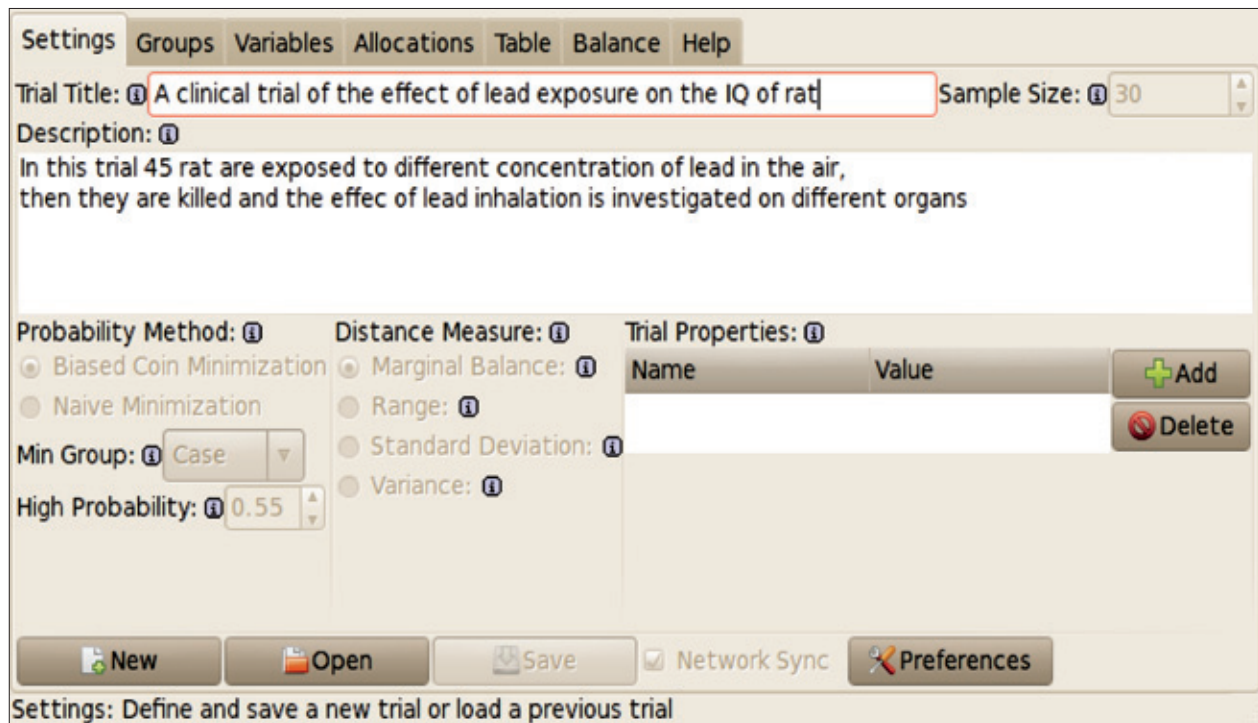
Settings Groups Variables Allocations Table Balance Help

Trial Title: A clinical trial of the effect of lead exposure on the IQ of rat Sample Size: 30

Description:

In this trial 45 rat are exposed to different concentration of lead in the air,
then they are killed and the effec of lead inhalation is investigated on different organs

Probability Method:
Biased Coin Minimization
Naive Minimization
Min Group: Case
High Probability: 0.55

Distance Measure:
Marginal Balance:
Range:
Standard Deviation:
Variance:

Trial Properties:

| Name | Value |
|---|---|

Add
Delete

New Open Save Network Sync Preferences

Settings: Define and save a new trial or load a previous trial